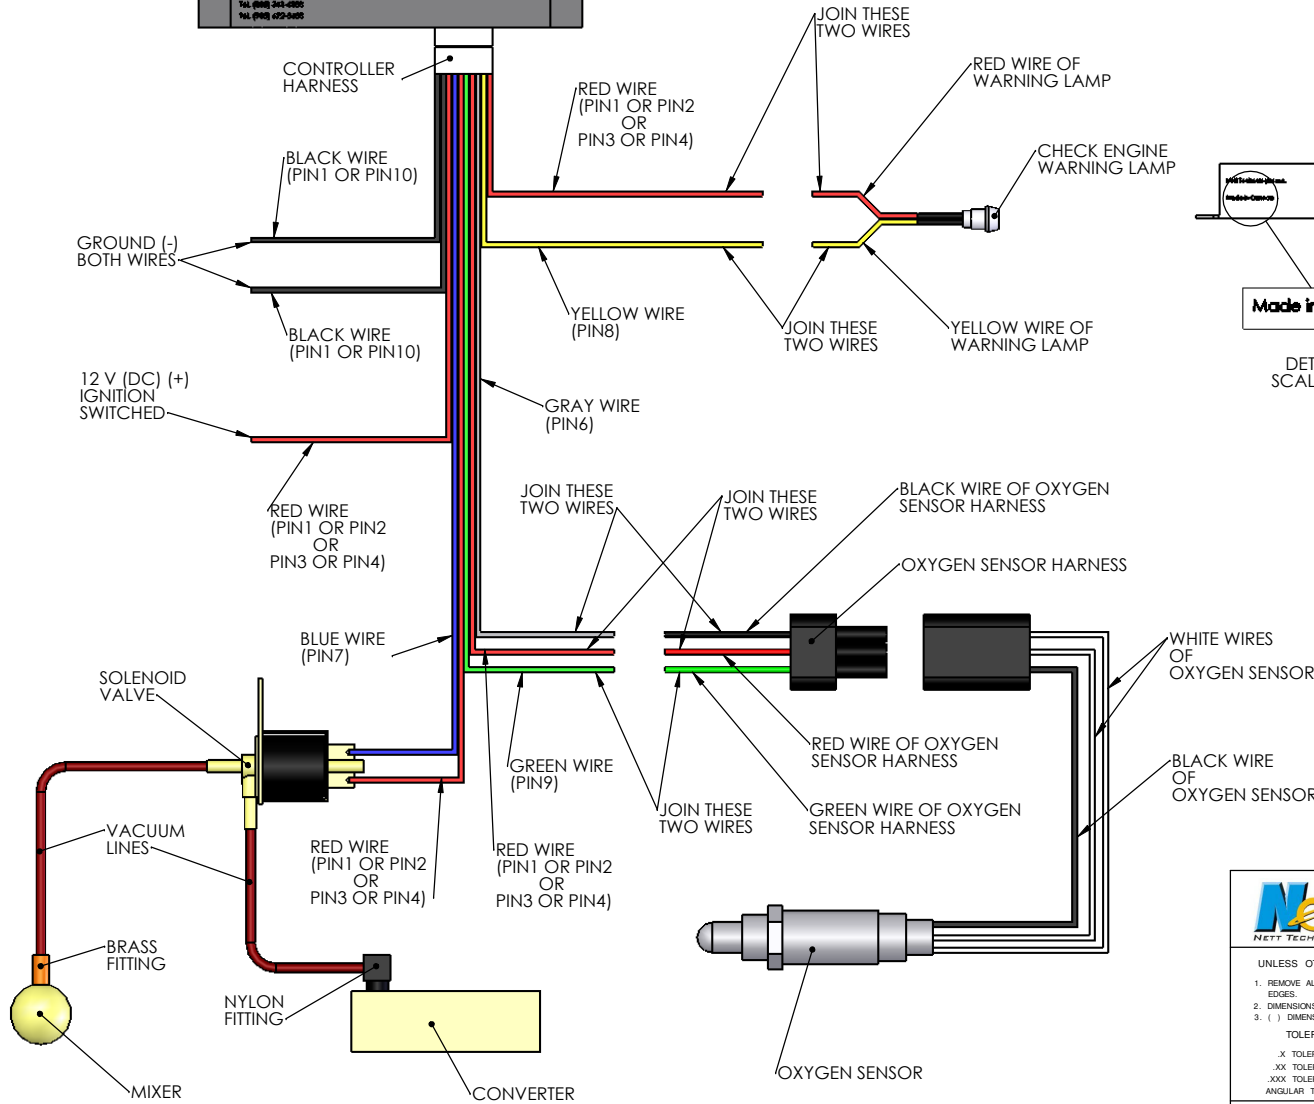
Tel. (888) 241-4900
Tel. (905) 472-5400

CONTROLLER HARNESS

JOIN THESE TWO WIRES

RED WIRE OF WARNING LAMP

RED WIRE (PIN1 OR PIN2 OR PIN3 OR PIN4)

CHECK ENGINE WARNING LAMP

BLACK WIRE (PIN1 OR PIN10)

GROUND (-) BOTH WIRES

YELLOW WIRE (PIN8)

JOIN THESE TWO WIRES

YELLOW WIRE OF WARNING LAMP

BLACK WIRE (PIN1 OR PIN10)

Made i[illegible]

DET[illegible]
SCAL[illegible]

12 V (DC) (+) IGNITION SWITCHED

GRAY WIRE (PIN6)

RED WIRE (PIN1 OR PIN2 OR PIN3 OR PIN4)

JOIN THESE TWO WIRES

JOIN THESE TWO WIRES

BLACK WIRE OF OXYGEN SENSOR HARNESS

OXYGEN SENSOR HARNESS

BLUE WIRE (PIN7)

WHITE WIRES OF OXYGEN SENSOR

SOLENOID VALVE

RED WIRE OF OXYGEN SENSOR HARNESS

GREEN WIRE (PIN9)

BLACK WIRE OF OXYGEN SENSOR

JOIN THESE TWO WIRES

GREEN WIRE OF OXYGEN SENSOR HARNESS

VACUUM LINES

RED WIRE (PIN1 OR PIN2 OR PIN3 OR PIN4)

RED WIRE (PIN1 OR PIN2 OR PIN3 OR PIN4)

BRASS FITTING

NYLON FITTING

MIXER

CONVERTER

OXYGEN SENSOR

NETT TECH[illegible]

UNLESS O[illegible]
1. REMOVE AL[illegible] EDGES.
2. DIMENSIONS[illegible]
3. ( ) DIMENS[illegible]
TOLER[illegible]
.X TOLER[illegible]
.XX TOLER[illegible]
.XXX TOLER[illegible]
ANGULAR T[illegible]